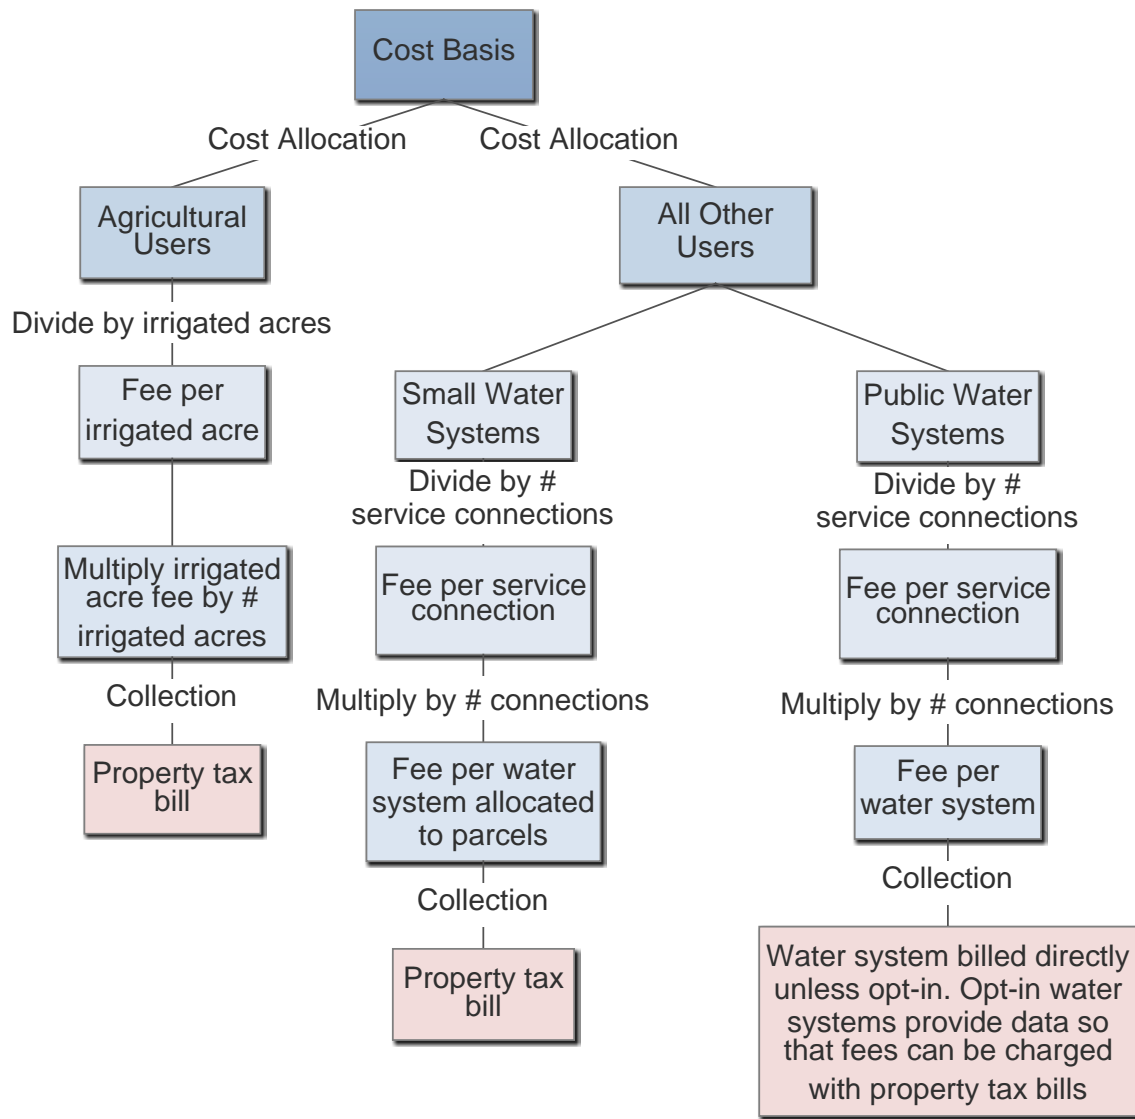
Cost Basis

Cost Allocation

Cost Allocation

Agricultural Users

Divide by irrigated acres

Fee per irrigated acre

Multiply irrigated acre fee by # irrigated acres

Collection

Property tax bill

All Other Users

Small Water Systems

Divide by # service connections

Fee per service connection

Multiply by # connections

Fee per water system allocated to parcels

Collection

Property tax bill

Public Water Systems

Divide by # service connections

Fee per service connection

Multiply by # connections

Fee per water system

Collection

Water system billed directly unless opt-in. Opt-in water systems provide data so that fees can be charged with property tax bills